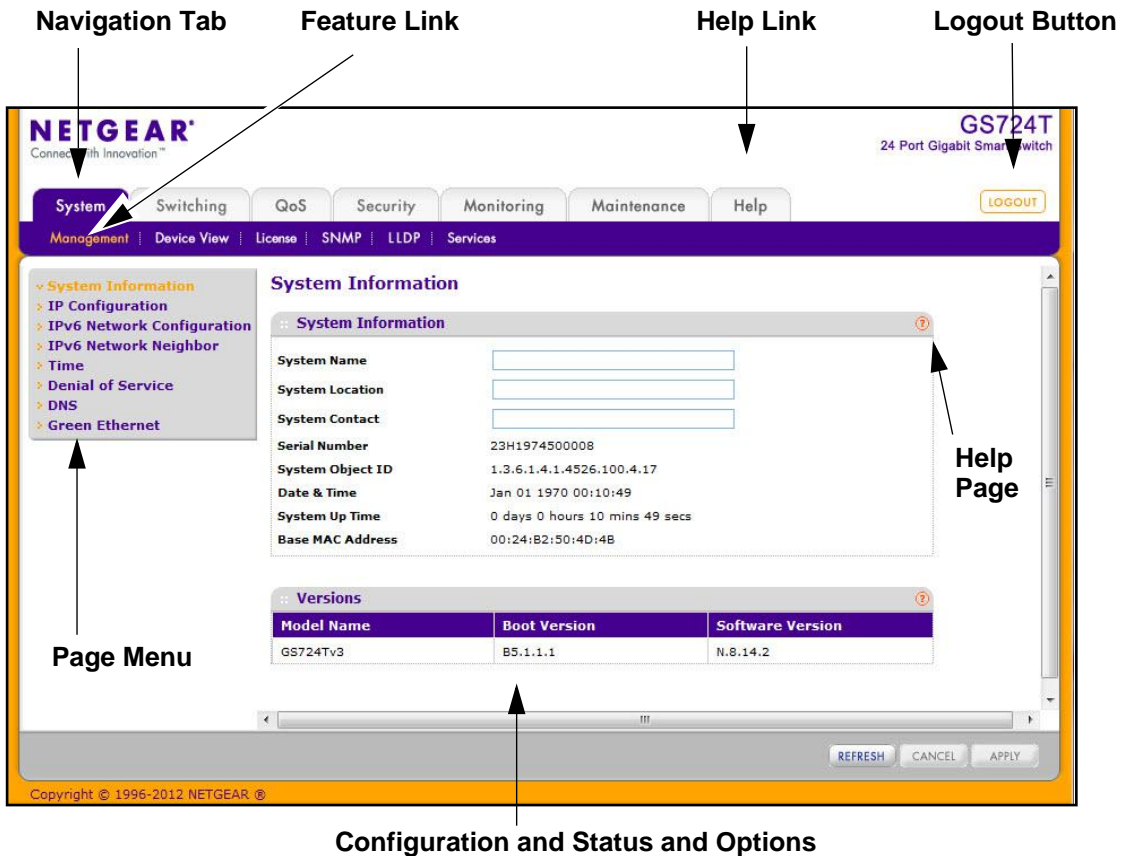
Navigation Tab
Feature Link
Help Link
Logout Button

NETGEAR
Connect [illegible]ith Innovation™

GS724T
24 Port Gigabit Smar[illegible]witch

System | Switching | QoS | Security | Monitoring | Maintenance | Help

LOGOUT

Management | Device View | License | SNMP | LLDP | Services

System Information
IP Configuration
IPv6 Network Configuration
IPv6 Network Neighbor
Time
Denial of Service
DNS
Green Ethernet

System Information

System Information

System Name
System Location
System Contact
Serial Number 23H1974500008
System Object ID 1.3.6.1.4.1.4526.100.4.17
Date & Time Jan 01 1970 00:10:49
System Up Time 0 days 0 hours 10 mins 49 secs
Base MAC Address 00:24:B2:50:4D:4B

Help Page

Versions

| Model Name | Boot Version | Software Version |
|---|---|---|
| GS724Tv3 | B5.1.1.1 | N.8.14.2 |

Page Menu

REFRESH CANCEL APPLY

Copyright © 1996-2012 NETGEAR ®

Configuration and Status and Options